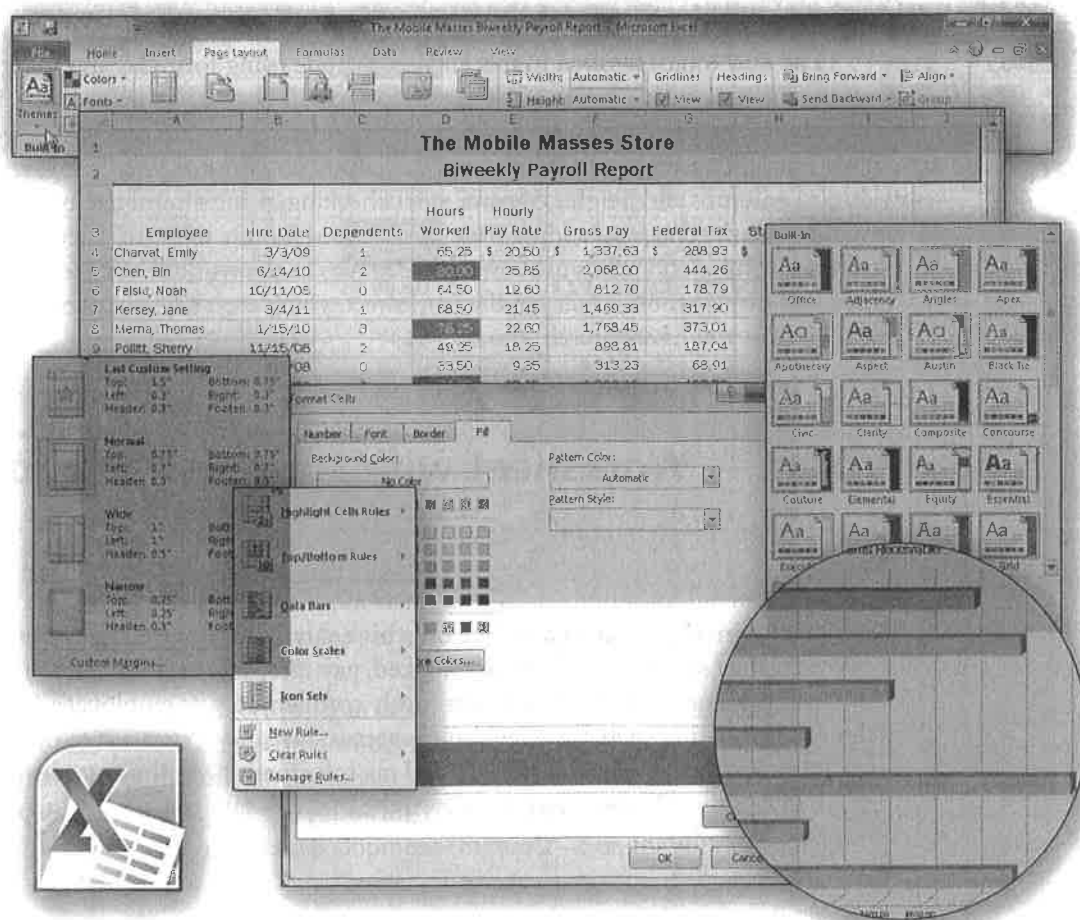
The Mobile Masses Biweekly Payroll Report - Microsoft Excel

File Home Insert Page Layout Formulas Data Review View

Themes Colors Fonts Width: Automatic Height: Automatic Gridlines View Headings View Bring Forward Send Backward Align Group

Built-In

| | A | B | C | D | E | F | G | H |
|---|---|---|---|---|---|---|---|---|
| 1 | The Mobile Masses Store | | | | | | | |
| 2 | Biweekly Payroll Report | | | | | | | |
| 3 | Employee | Hire Date | Dependents | Hours Worked | Hourly Pay Rate | Gross Pay | Federal Tax | St |
| 4 | Charvat, Emily | 3/3/09 | 1 | 65.25 | $ 20.50 | $ 1,337.63 | $ 288.93 | $ |
| 5 | Chen, Bin | 6/14/10 | 2 | 80.00 | 25.85 | 2,068.00 | 444.26 | |
| 6 | Felsio, Noah | 10/11/05 | 0 | 64.50 | 12.60 | 812.70 | 178.79 | |
| 7 | Kersey, Jane | 3/4/11 | 1 | 68.50 | 21.45 | 1,469.33 | 317.90 | |
| 8 | Merna, Thomas | 1/15/10 | 3 | 78.25 | 22.60 | 1,768.45 | 373.01 | |
| 9 | Pollitt, Sherry | 11/15/08 | 2 | 49.25 | 18.25 | 898.81 | 187.04 | |
| | | 08 | 0 | 33.50 | 9.35 | 313.23 | 68.91 | |

Last Custom Setting
Top: 1.5" Bottom: 0.75"
Left: 0.3" Right: 0.3"
Header: 0.3" Footer: 0.3"

Normal
Top: 0.75" Bottom: 0.75"
Left: 0.7" Right: 0.7"
Header: 0.3" Footer: 0.3"

Wide
Top: 1" Bott
Left: 1" Righ
Header: 0.5" Foot

Narrow
Top: 0.75" Bott
Left: 0.25" Righ
Header: 0.3" Foot

Custom Margins...

Highlight Cells Rules
Top/Bottom Rules
Data Bars
Color Scales
Icon Sets
New Rule...
Clear Rules
Manage Rules...

Format Cells
Number Font Border Fill
Background Color:
No Color
Pattern Color:
Automatic
Pattern Style:
More Colors...
OK Cancel

Built-In
Office Adjacency Angles Apex
Apothecary Aspect Austin Black Tie
Civic Clarity Composite Concourse
Couture Elemental Equity Essential